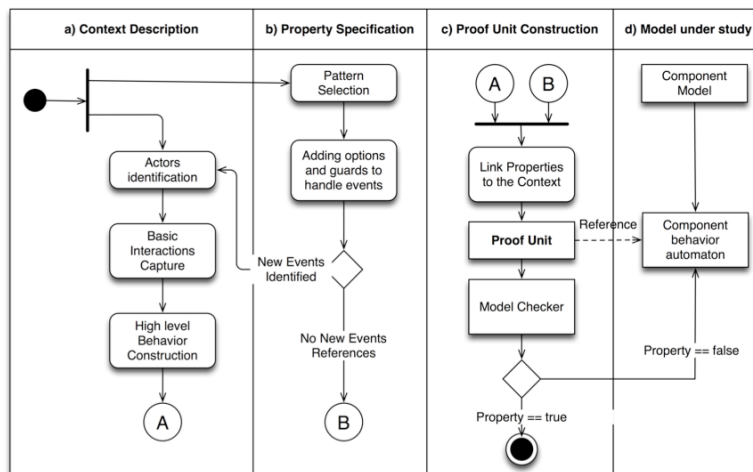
a) Context Description

b) Property Specification

c) Proof Unit Construction

d) Model under study

Actors identification

Basic Interactions Capture

High level Behavior Construction

A

Pattern Selection

Adding options and guards to handle events

New Events Identified

No New Events References

B

A

B

Link Properties to the Context

Proof Unit

Reference

Model Checker

Property == true

Component Model

Component behavior automaton

Property == false